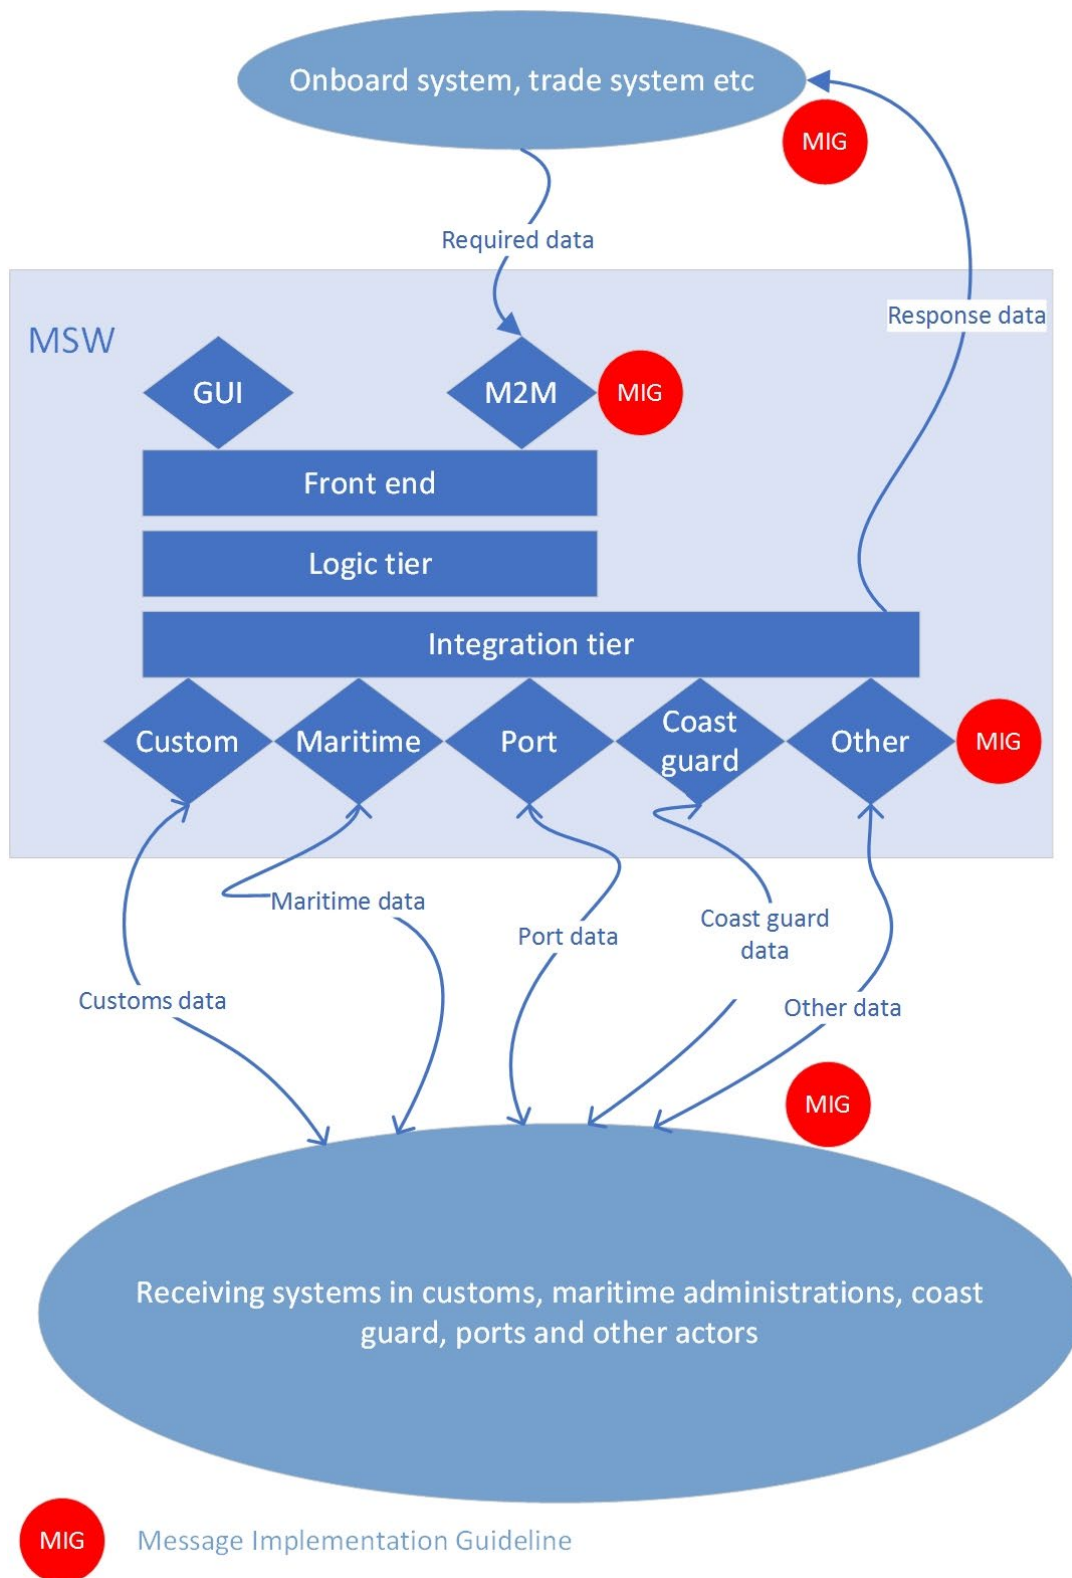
Onboard system, trade system etc

MIG

Required data

Response data

MSW

GUI

M2M

MIG

Front end

Logic tier

Integration tier

Custom

Maritime

Port

Coast guard

Other

MIG

Maritime data

Port data

Coast guard data

Customs data

Other data

MIG

Receiving systems in customs, maritime administrations, coast guard, ports and other actors

MIG

Message Implementation Guideline